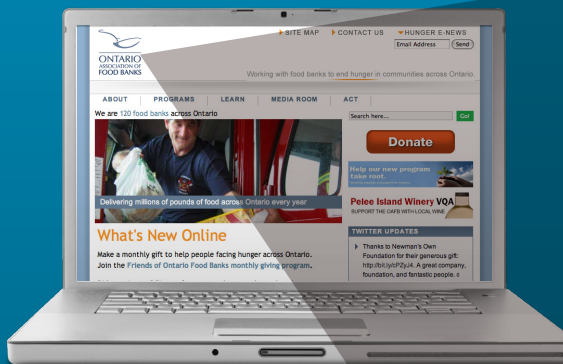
SITE MAP CONTACT US HUNGER E-NEWS
Email Address Send

ONTARIO ASSOCIATION OF FOOD BANKS

Working with food banks to end hunger in communities across Ontario

ABOUT PROGRAMS LEARN MEDIA ROOM ACT

We are 120 food banks across Ontario

Search here... Go

Donate

Delivering millions of pounds of food across Ontario every year

Help our new program take root.

Pelee Island Winery VQA
SUPPORT THE OAFB WITH LOCAL WINE

TWITTER UPDATES

What's New Online

Make a monthly gift to help people facing hunger across Ontario. Join the Friends of Ontario Food Banks monthly giving program.

Thanks to Newman's Own Foundation for their generous gift: http://bit.ly/cPZyJ4. A great company, foundation, and fantastic people. :